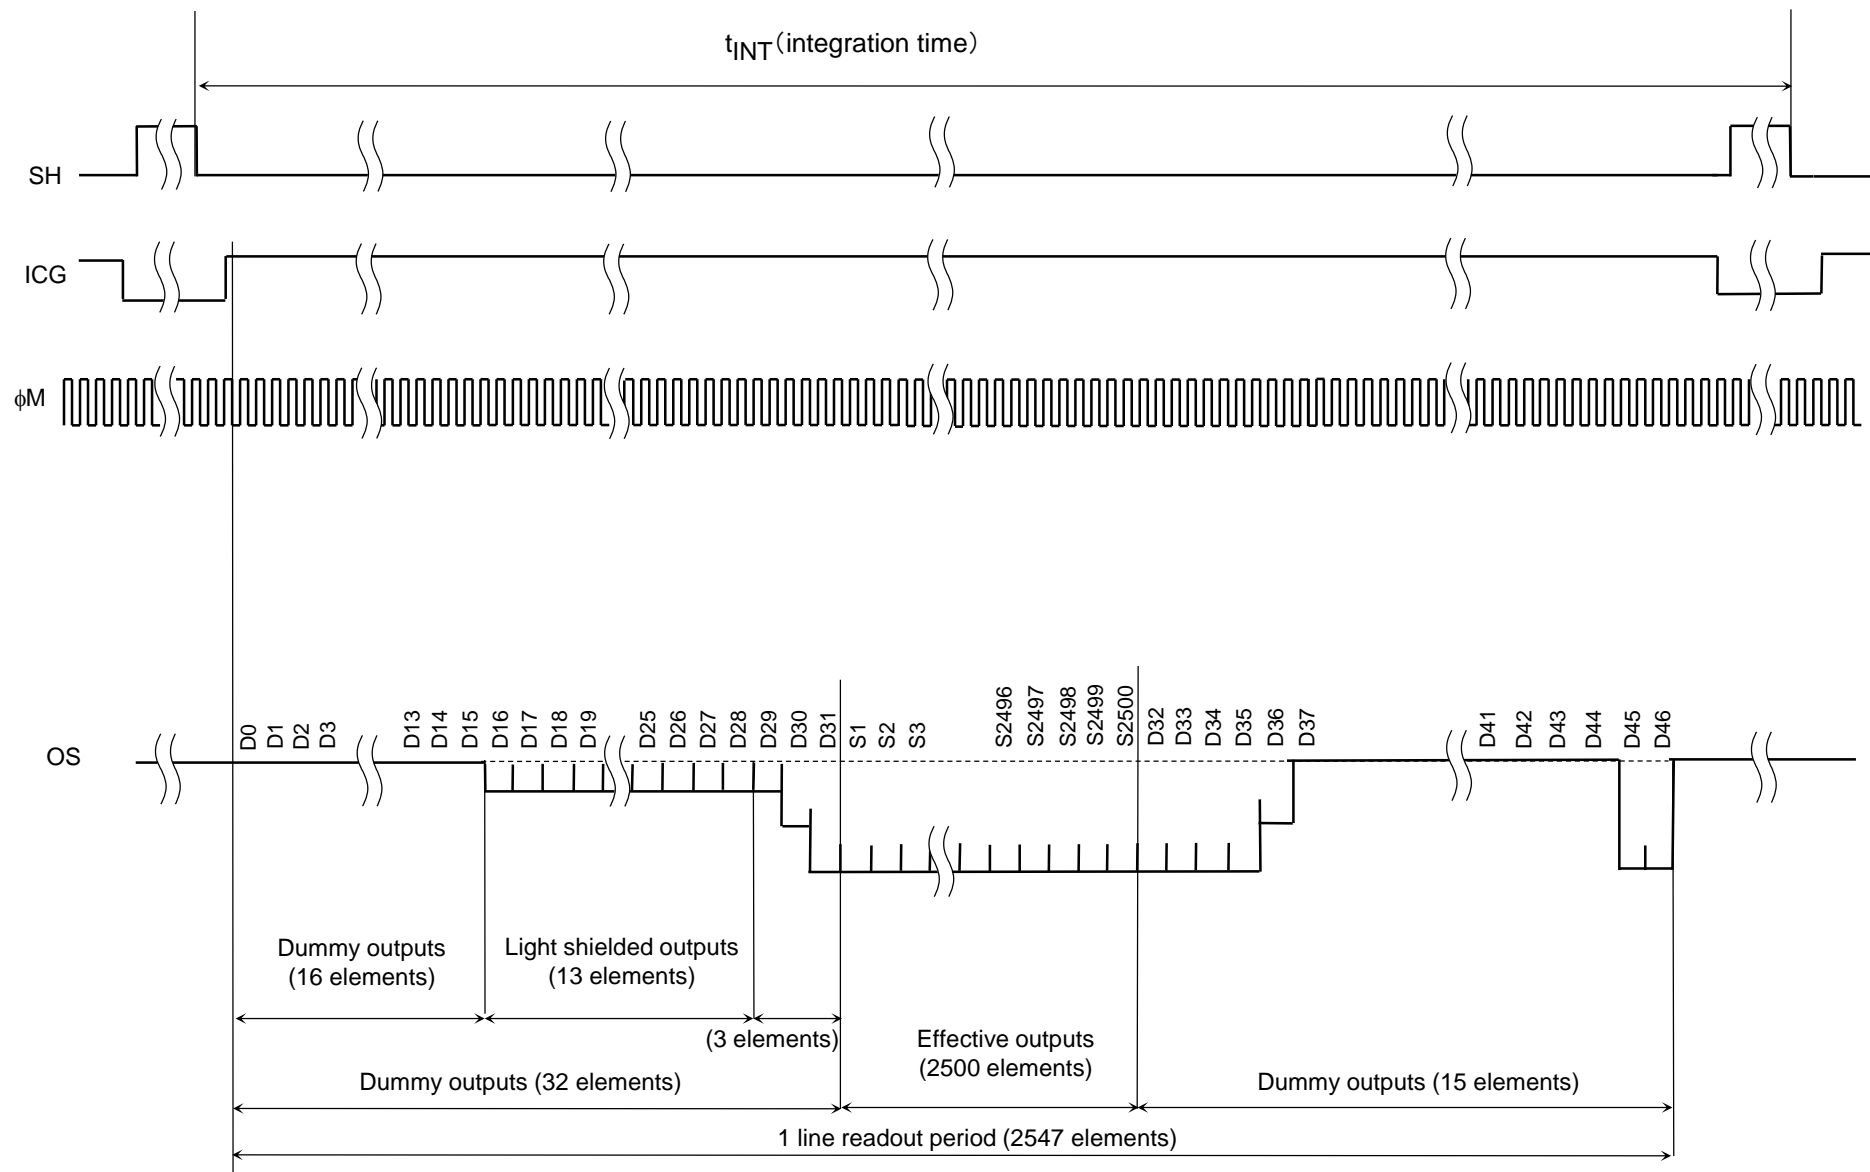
$t_{INT}$(integration time)

SH

ICG

φM

OS

D0 D1 D2 D3 D13 D14 D15 D16 D17 D18 D19 D25 D26 D27 D28 D29 D30 D31 S1 S2 S3 S2496 S2497 S2498 S2499 S2500 D32 D33 D34 D35 D36 D37 D41 D42 D43 D44 D45 D46

Dummy outputs (16 elements)

Light shielded outputs (13 elements)

(3 elements)

Effective outputs (2500 elements)

Dummy outputs (32 elements)

Dummy outputs (15 elements)

1 line readout period (2547 elements)